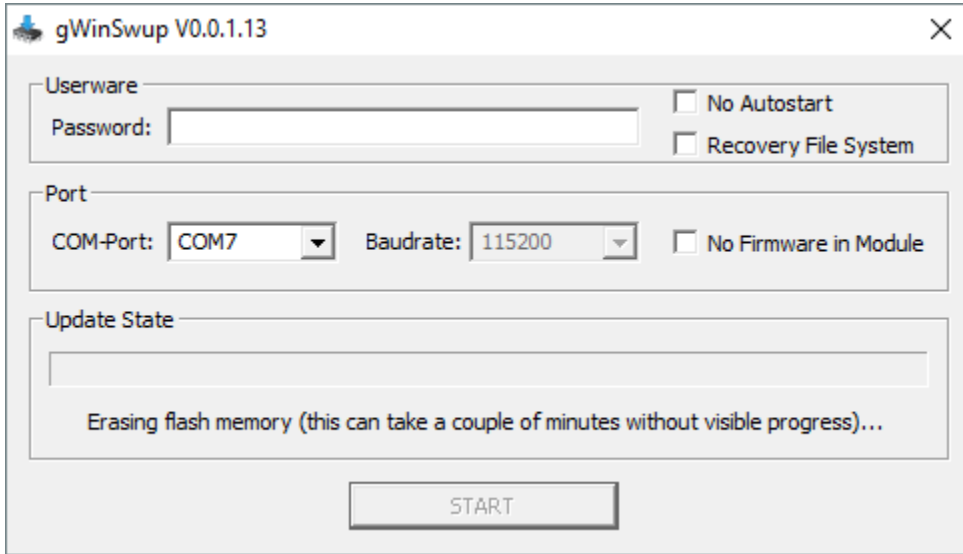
gWinSwup V0.0.1.13

×

Userware

Password:

No Autostart

Recovery File System

Port

COM-Port: COM7

Baudrate: 115200

No Firmware in Module

Update State

Erasing flash memory (this can take a couple of minutes without visible progress)...

START